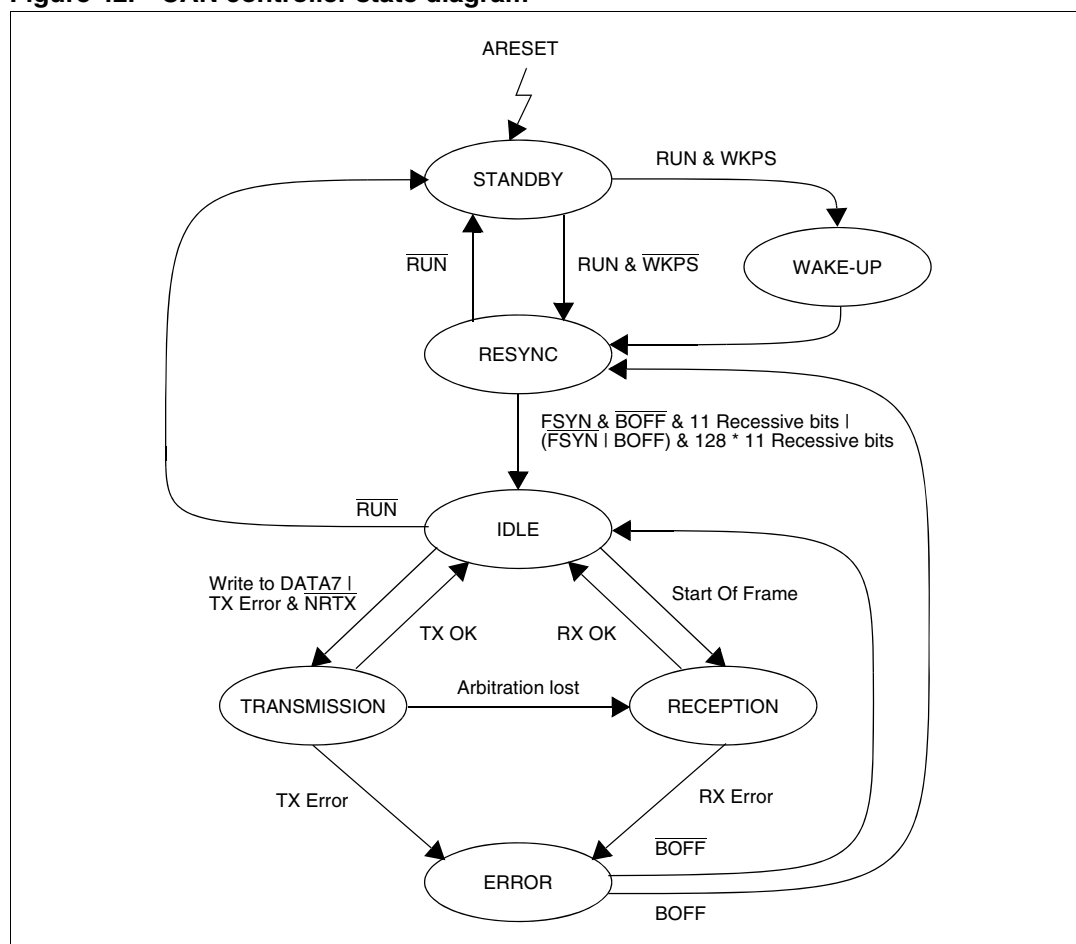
Figure 42. CAN controller state diagram

ARESET

STANDBY

RUN & WKPS

$\overline{RUN}$

RUN & $\overline{WKPS}$

WAKE-UP

RESYNC

$\overline{FSYN}$ & $\overline{BOFF}$ & 11 Recessive bits | ($\overline{FSYN}$ | BOFF) & 128 * 11 Recessive bits

$\overline{RUN}$

IDLE

Write to DATA7 | TX Error & $\overline{NRTX}$

TX OK

RX OK

Start Of Frame

TRANSMISSION

Arbitration lost

RECEPTION

TX Error

RX Error

$\overline{BOFF}$

ERROR

BOFF